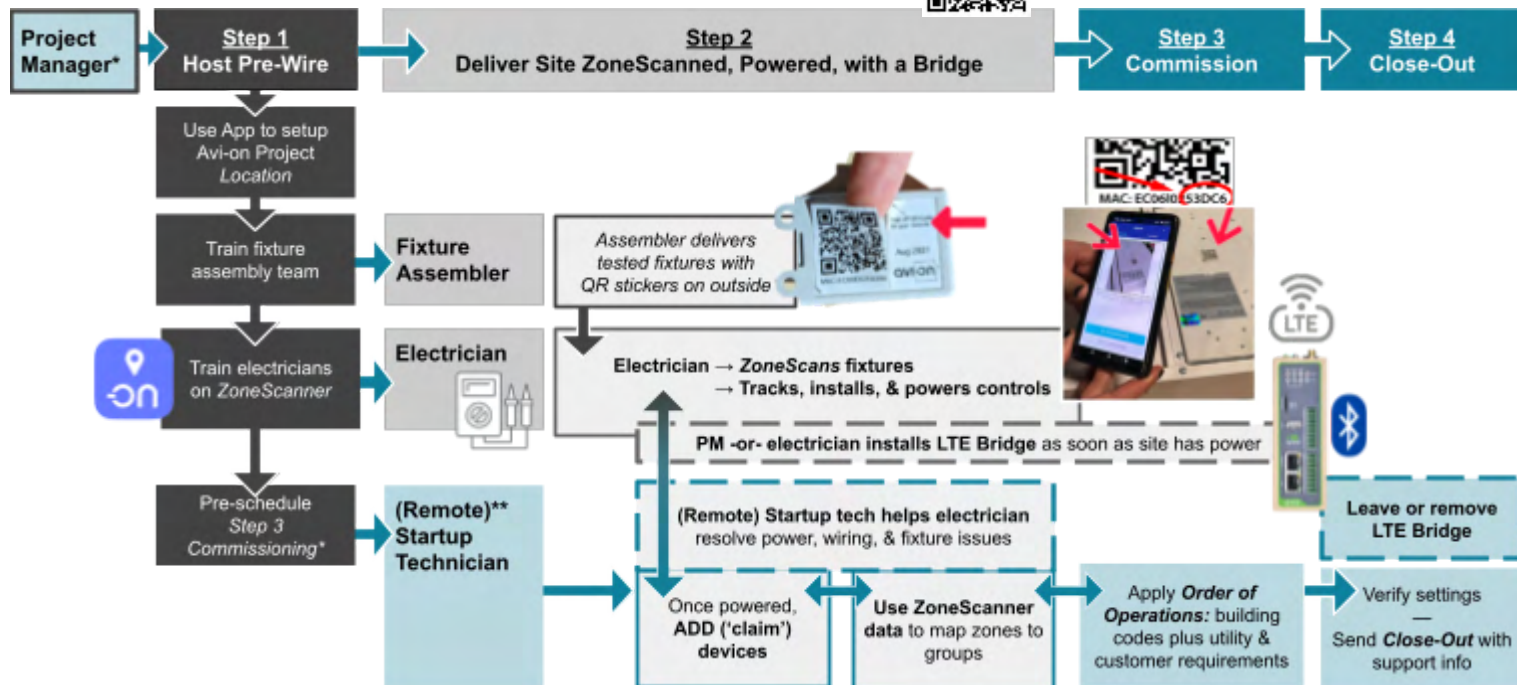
Project Manager*

Step 1
Host Pre-Wire

Step 2
Deliver Site ZoneScanned, Powered, with a Bridge

Step 3
Commission

Step 4
Close-Out

Use App to setup Avi-on Project *Location*

Train fixture assembly team

Fixture Assembler

Assembler delivers tested fixtures with QR stickers on outside

Aug 2021

avi-on

MAC: EC06I0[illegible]53DC6

Train electricians on *ZoneScanner*

Electrician

Electrician → *ZoneScans* fixtures
→ Tracks, installs, & powers controls

LTE

PM -or- electrician installs LTE Bridge as soon as site has power

Pre-schedule *Step 3 Commissioning**

(Remote)** Startup Technician

(Remote) Startup tech helps electrician resolve power, wiring, & fixture issues

Leave or remove LTE Bridge

Once powered, ADD ('claim') devices

Use ZoneScanner data to map zones to groups

Apply *Order of Operations:* building codes plus utility & customer requirements

Verify settings
—
Send *Close-Out* with support info